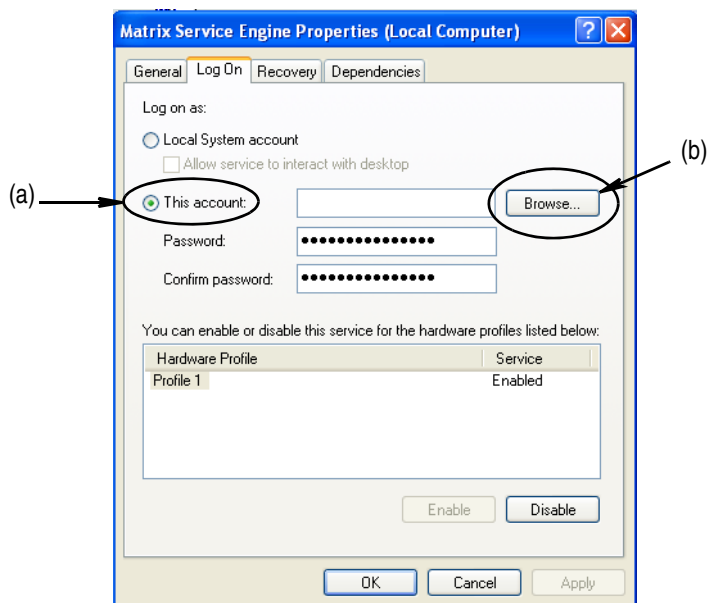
Matrix Service Engine Properties (Local Computer)

General | Log On | Recovery | Dependencies

Log on as:

Local System account

Allow service to interact with desktop

(a) This account:

Browse... (b)

Password: ●●●●●●●●●●●●●●●

Confirm password: ●●●●●●●●●●●●●●●

You can enable or disable this service for the hardware profiles listed below:

| Hardware Profile | Service |
|---|---|
| Profile 1 | Enabled |

Enable | Disable

OK | Cancel | Apply